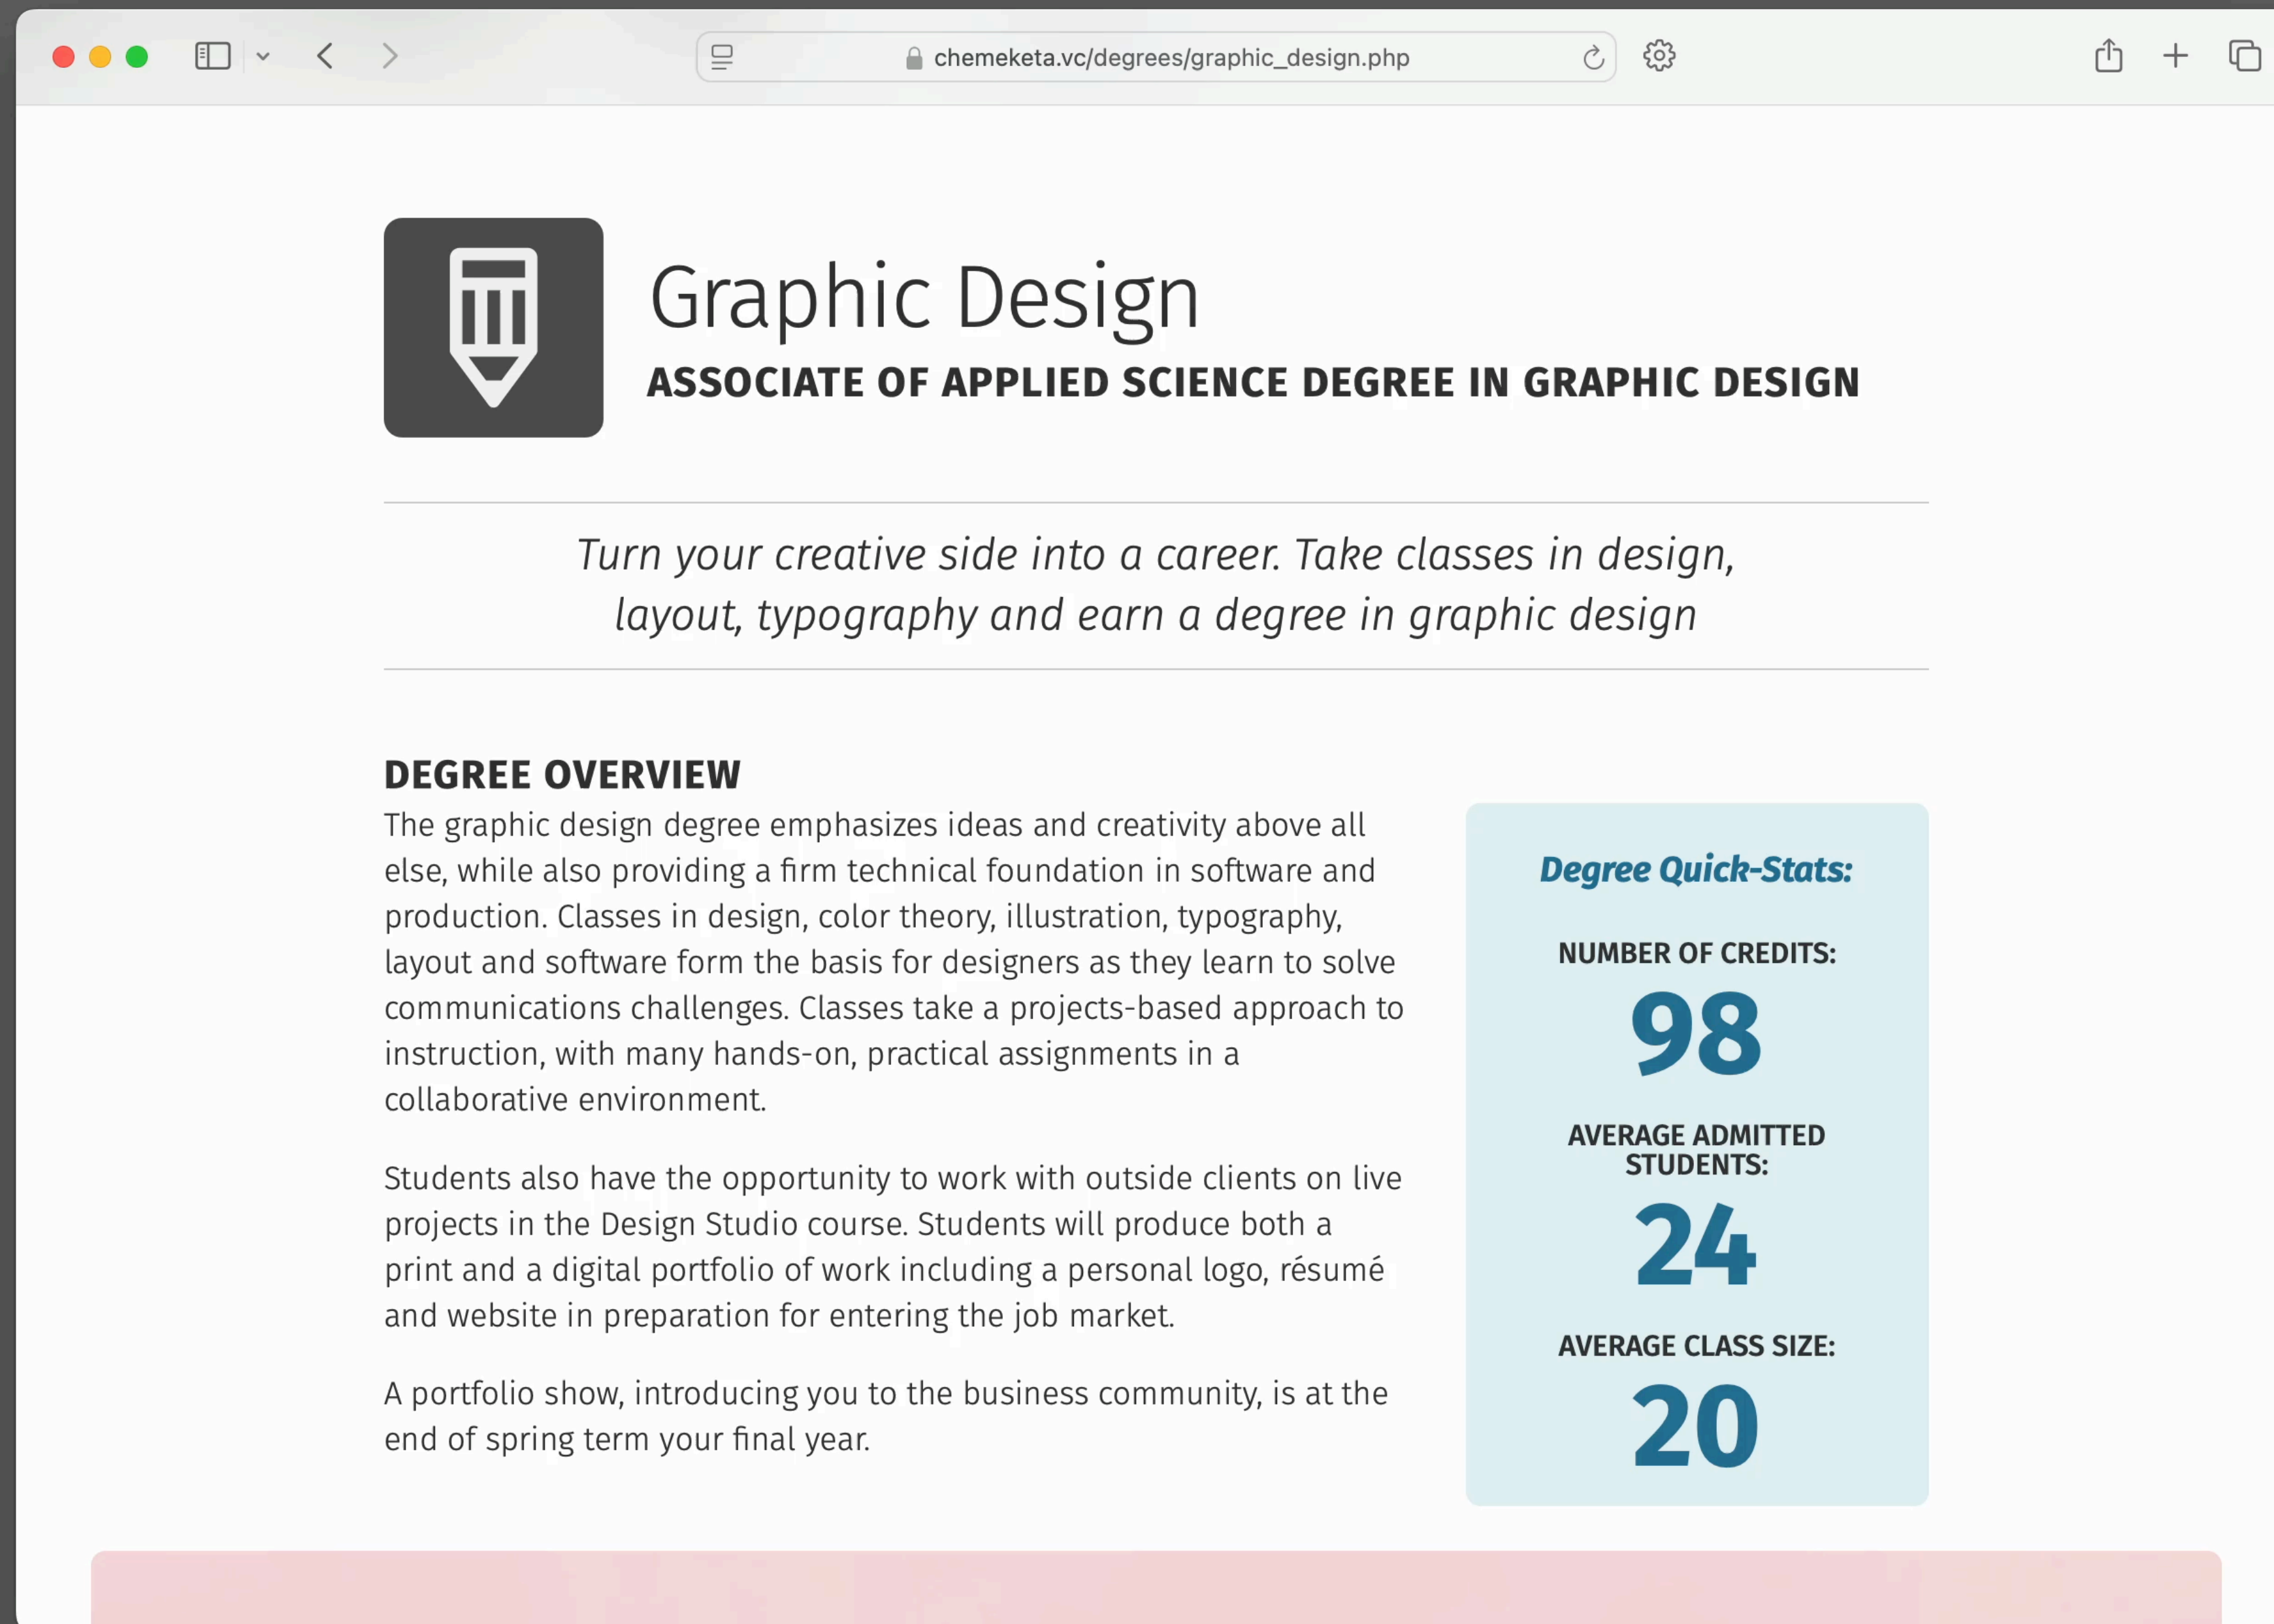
chemeketa.vc/degrees/graphic_design.php

Graphic Design

ASSOCIATE OF APPLIED SCIENCE DEGREE IN GRAPHIC DESIGN

Turn your creative side into a career. Take classes in design, layout, typography and earn a degree in graphic design

DEGREE OVERVIEW

The graphic design degree emphasizes ideas and creativity above all else, while also providing a firm technical foundation in software and production. Classes in design, color theory, illustration, typography, layout and software form the basis for designers as they learn to solve communications challenges. Classes take a projects-based approach to instruction, with many hands-on, practical assignments in a collaborative environment.

Students also have the opportunity to work with outside clients on live projects in the Design Studio course. Students will produce both a print and a digital portfolio of work including a personal logo, résumé and website in preparation for entering the job market.

A portfolio show, introducing you to the business community, is at the end of spring term your final year.

Degree Quick-Stats:

NUMBER OF CREDITS:

98

AVERAGE ADMITTED STUDENTS:

24

AVERAGE CLASS SIZE:

20